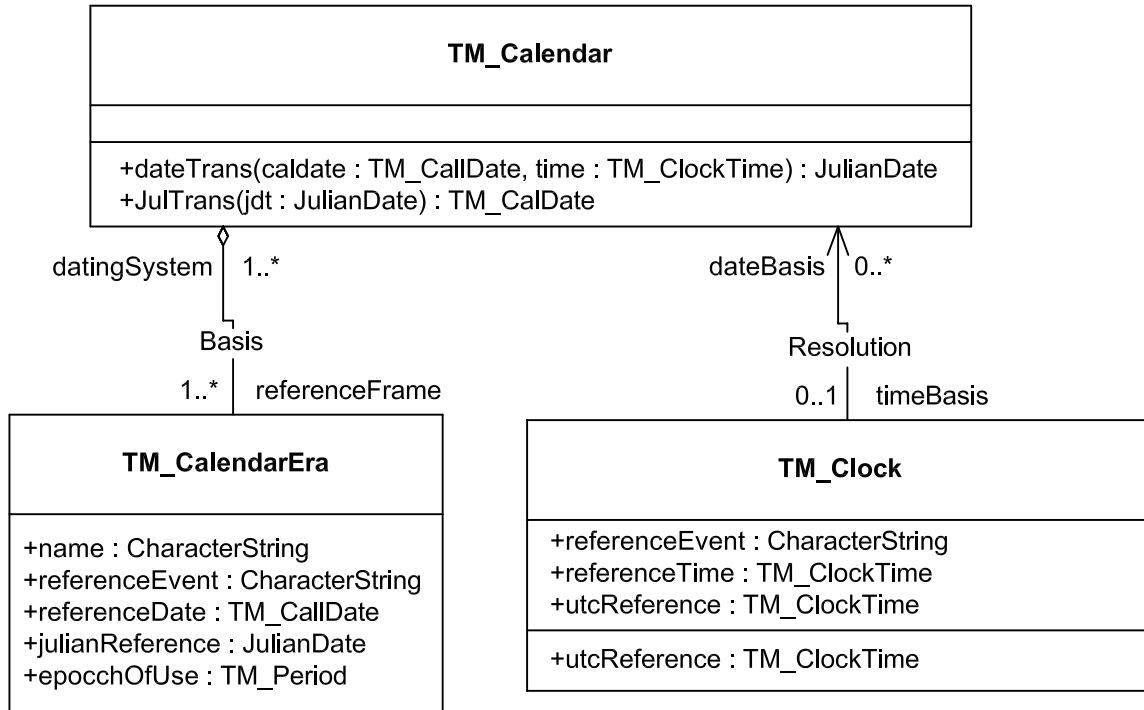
TM_Calendar

+dateTrans(caldate : TM_CallDate, time : TM_ClockTime) : JulianDate
+JulTrans(jdt : JulianDate) : TM_CalDate

datingSystem 1..*

Basis

1..* referenceFrame

dateBasis 0..*

Resolution

0..1 timeBasis

TM_CalendarEra

+name : CharacterString
+referenceEvent : CharacterString
+referenceDate : TM_CallDate
+julianReference : JulianDate
+epocchOfUse : TM_Period

TM_Clock

+referenceEvent : CharacterString
+referenceTime : TM_ClockTime
+utcReference : TM_ClockTime

+utcReference : TM_ClockTime